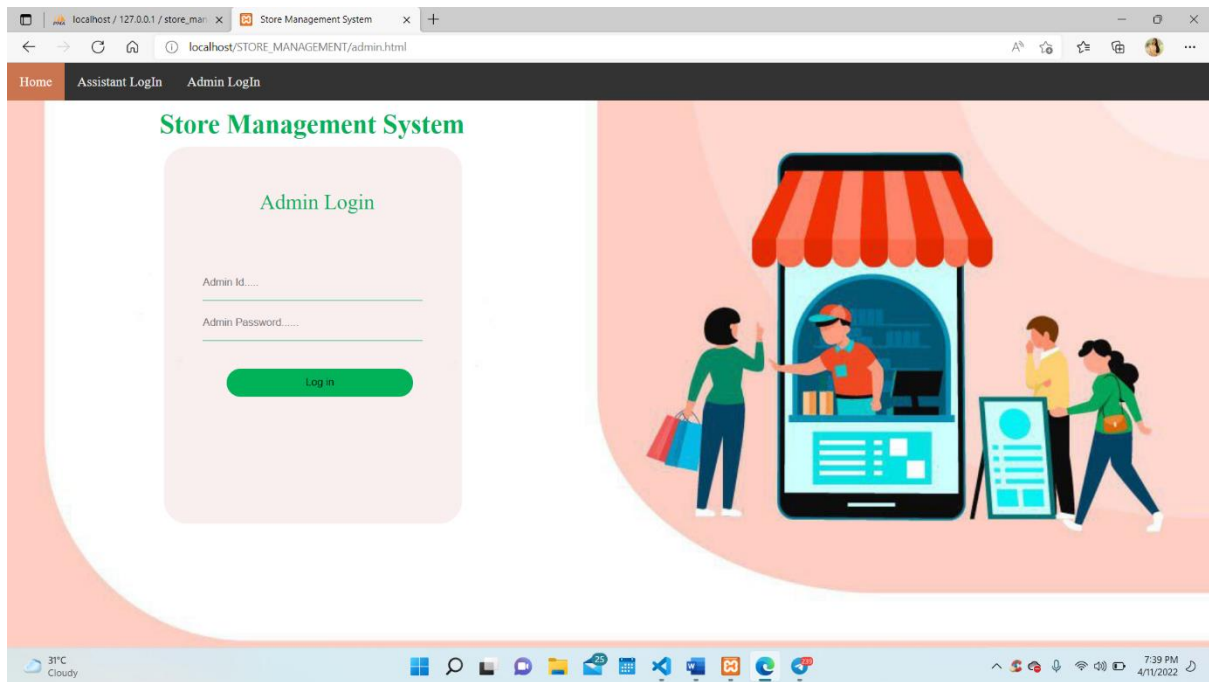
localhost / 127.0.0.1 / store_man ×
Store Management System ×
+
localhost/STORE_MANAGEMENT/admin.html

Home
Assistant LogIn
Admin LogIn

Store Management System

Admin Login

Admin Id.....

Admin Password......

Log in

31°C
Cloudy

25

7:39 PM
4/11/2022